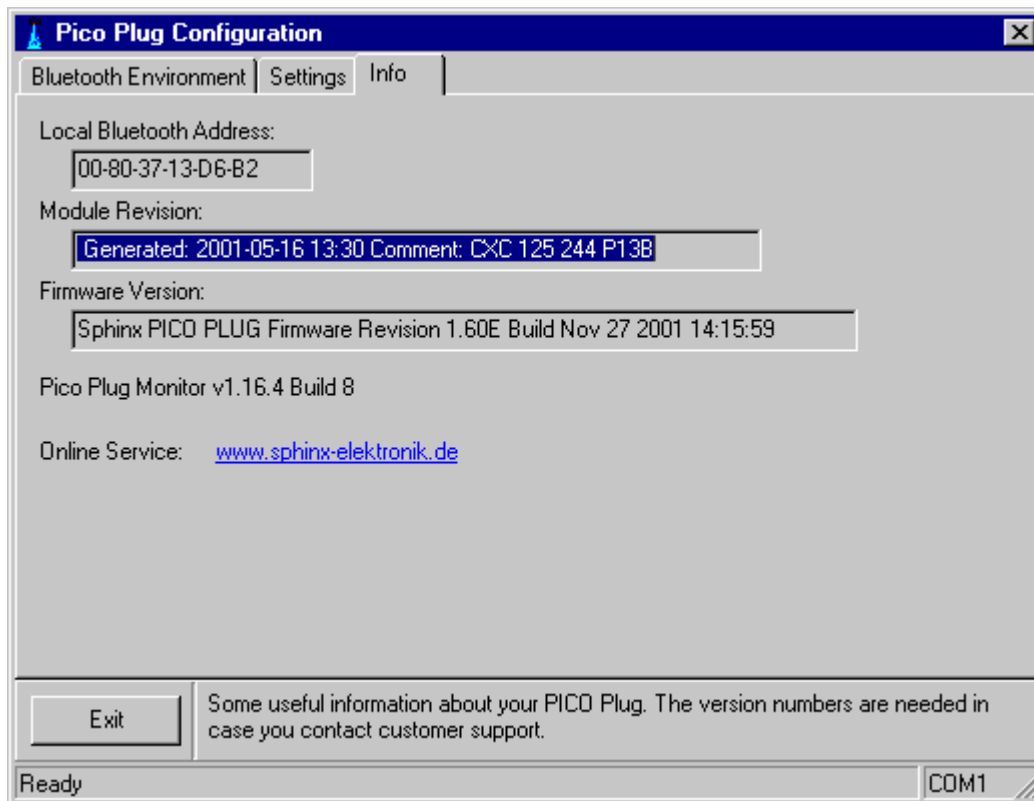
Pico Plug Configuration

Bluetooth Environment | Settings | Info

Local Bluetooth Address:

00-80-37-13-D6-B2

Module Revision:

Generated: 2001-05-16 13:30 Comment: CXC 125 244 P13B

Firmware Version:

Sphinx PICO PLUG Firmware Revision 1.60E Build Nov 27 2001 14:15:59

Pico Plug Monitor v1.16.4 Build 8

Online Service: www.sphinx-elektronik.de

Exit

Some useful information about your PICO Plug. The version numbers are needed in case you contact customer support.

Ready

COM1